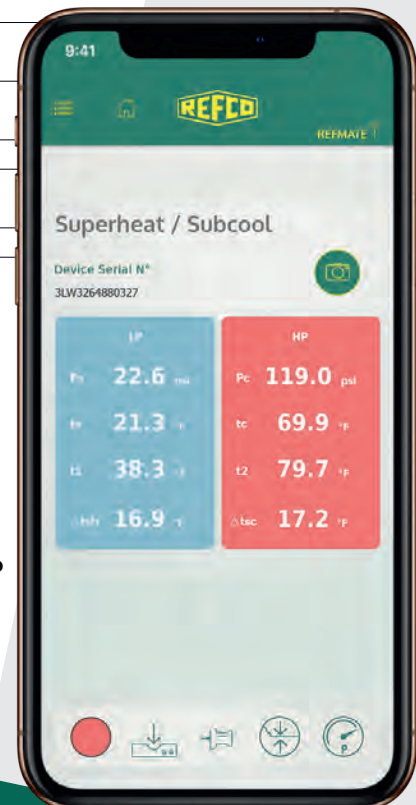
9:41

REFCO

REFMATE

Superheat / Subcool

Device Serial N°
3LW3264880327

| LP | | HP | |
|---|---|---|---|
| Po | 22.6 psi | Pc | 119.0 psi |
| to | 21.3 °F | tc | 69.9 °F |
| t1 | 38.3 °F | t2 | 79.7 °F |
| △tsh | 16.9 °F | △tsc | 17.2 °F |